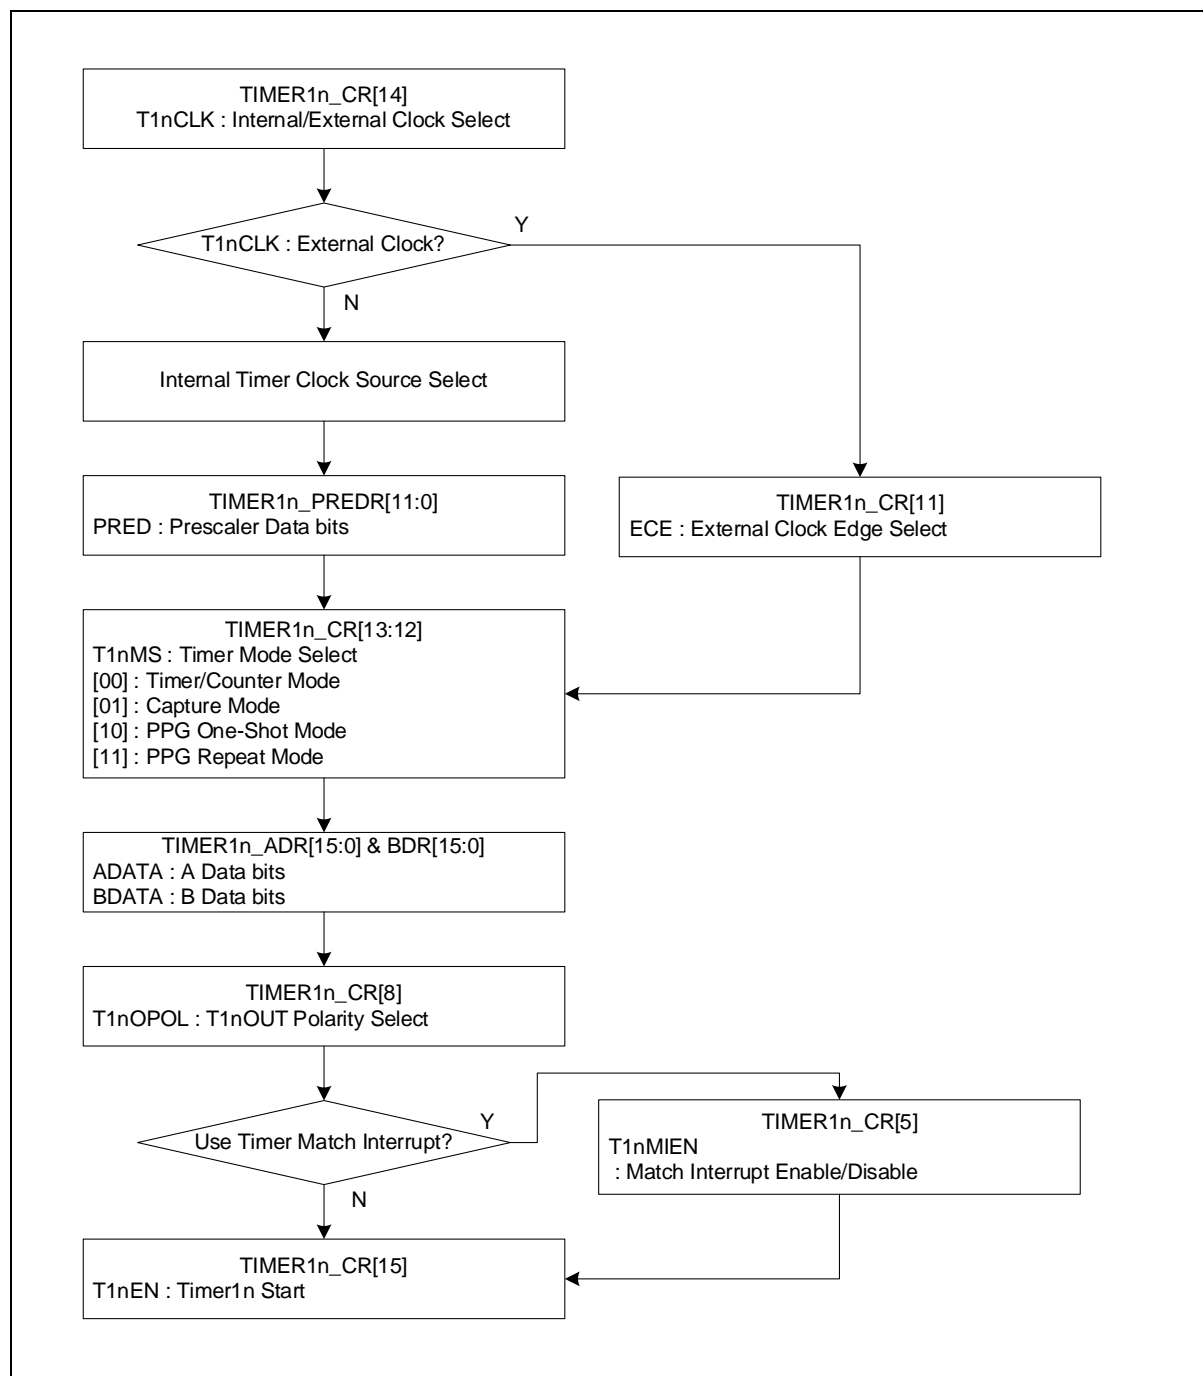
TIMER1n_CR[14]
T1nCLK : Internal/External Clock Select

T1nCLK : External Clock?

Y

N

Internal Timer Clock Source Select

TIMER1n_PREDR[11:0]
PRED : Prescaler Data bits

TIMER1n_CR[11]
ECE : External Clock Edge Select

TIMER1n_CR[13:12]
T1nMS : Timer Mode Select
[00] : Timer/Counter Mode
[01] : Capture Mode
[10] : PPG One-Shot Mode
[11] : PPG Repeat Mode

TIMER1n_ADR[15:0] & BDR[15:0]
ADATA : A Data bits
BDATA : B Data bits

TIMER1n_CR[8]
T1nOPOL : T1nOUT Polarity Select

Use Timer Match Interrupt?

Y

TIMER1n_CR[5]
T1nMIEN
: Match Interrupt Enable/Disable

N

TIMER1n_CR[15]
T1nEN : Timer1n Start